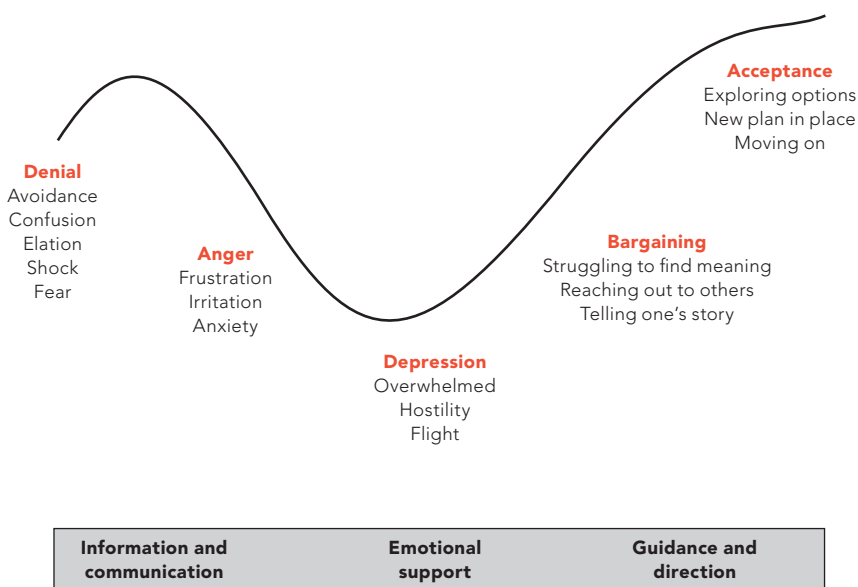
Acceptance
Exploring options
New plan in place
Moving on

Denial
Avoidance
Confusion
Elation
Shock
Fear

Anger
Frustration
Irritation
Anxiety

Bargaining
Struggling to find meaning
Reaching out to others
Telling one's story

Depression
Overwhelmed
Hostility
Flight

| Information and communication | Emotional support | Guidance and direction |
|---|---|---|